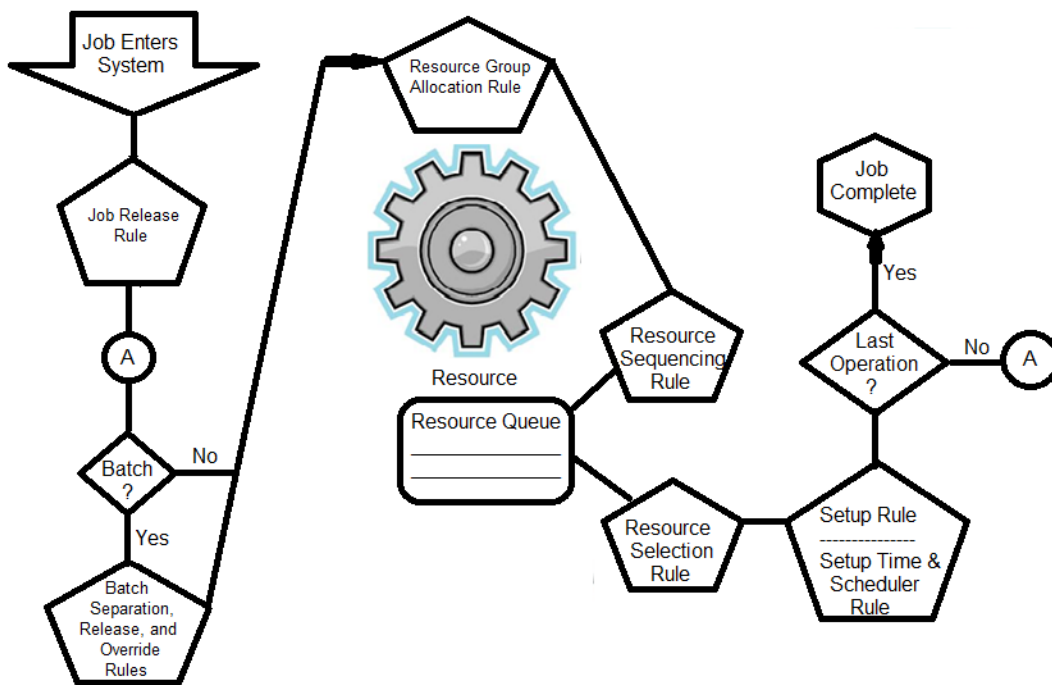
Job Enters System

Job Release Rule

A

Batch ?

No

Yes

Batch Separation, Release, and Override Rules

Resource Group Allocation Rule

Resource

Resource Queue

Resource Sequencing Rule

Resource Selection Rule

Setup Rule
Setup Time & Scheduler Rule

Last Operation ?

No

A

Yes

Job Complete